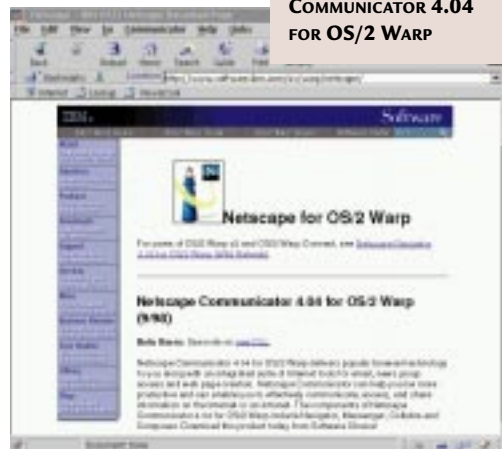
COMMUNICATOR 4.04 FOR OS/2 WARP

File Edit View Go Communicator Help

Back Forward Reload Home Search Guide Print

Bookmarks Location: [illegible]

Internet Lookup New&Cool

IBM Software

Netscape for OS/2 Warp

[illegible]

Netscape Communicator 4.04 for OS/2 Warp (9/98)

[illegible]